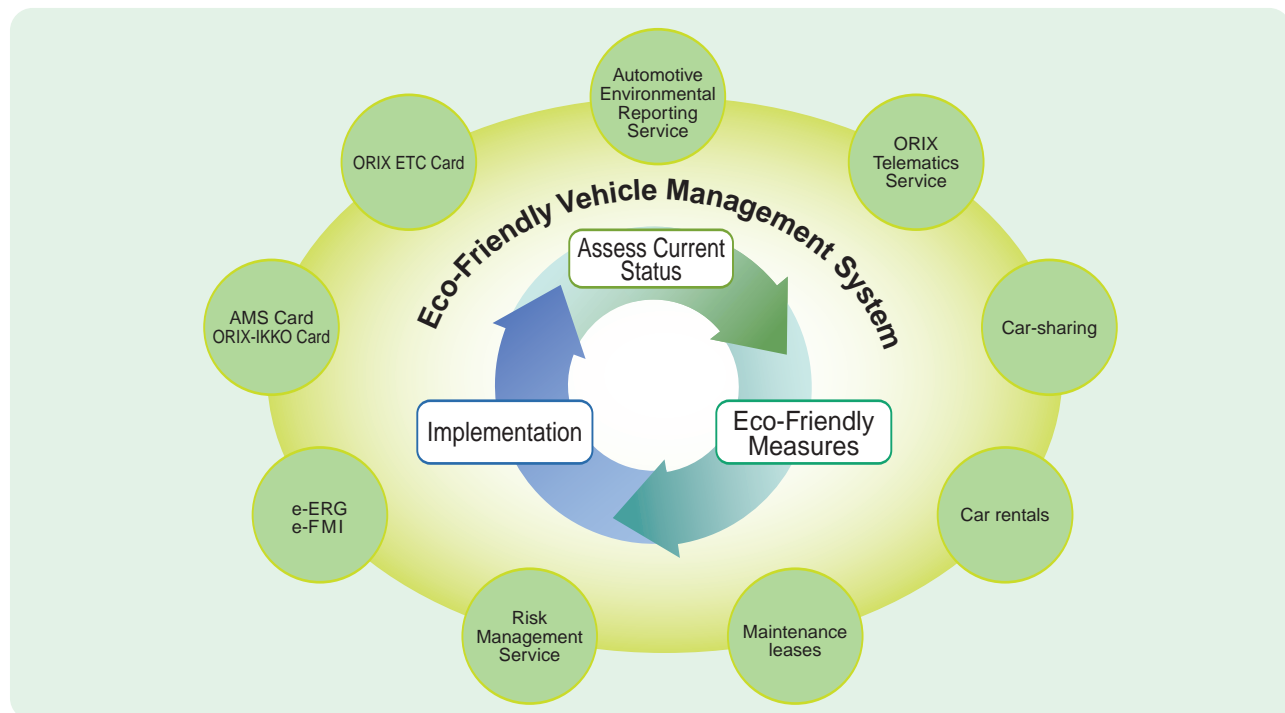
Automotive Environmental Reporting Service

ORIX ETC Card

ORIX Telematics Service

Eco-Friendly Vehicle Management System

Assess Current Status

AMS Card
ORIX-IKKO Card

Car-sharing

Implementation

Eco-Friendly Measures

e-ERG
e-FMI

Car rentals

Risk Management Service

Maintenance leases